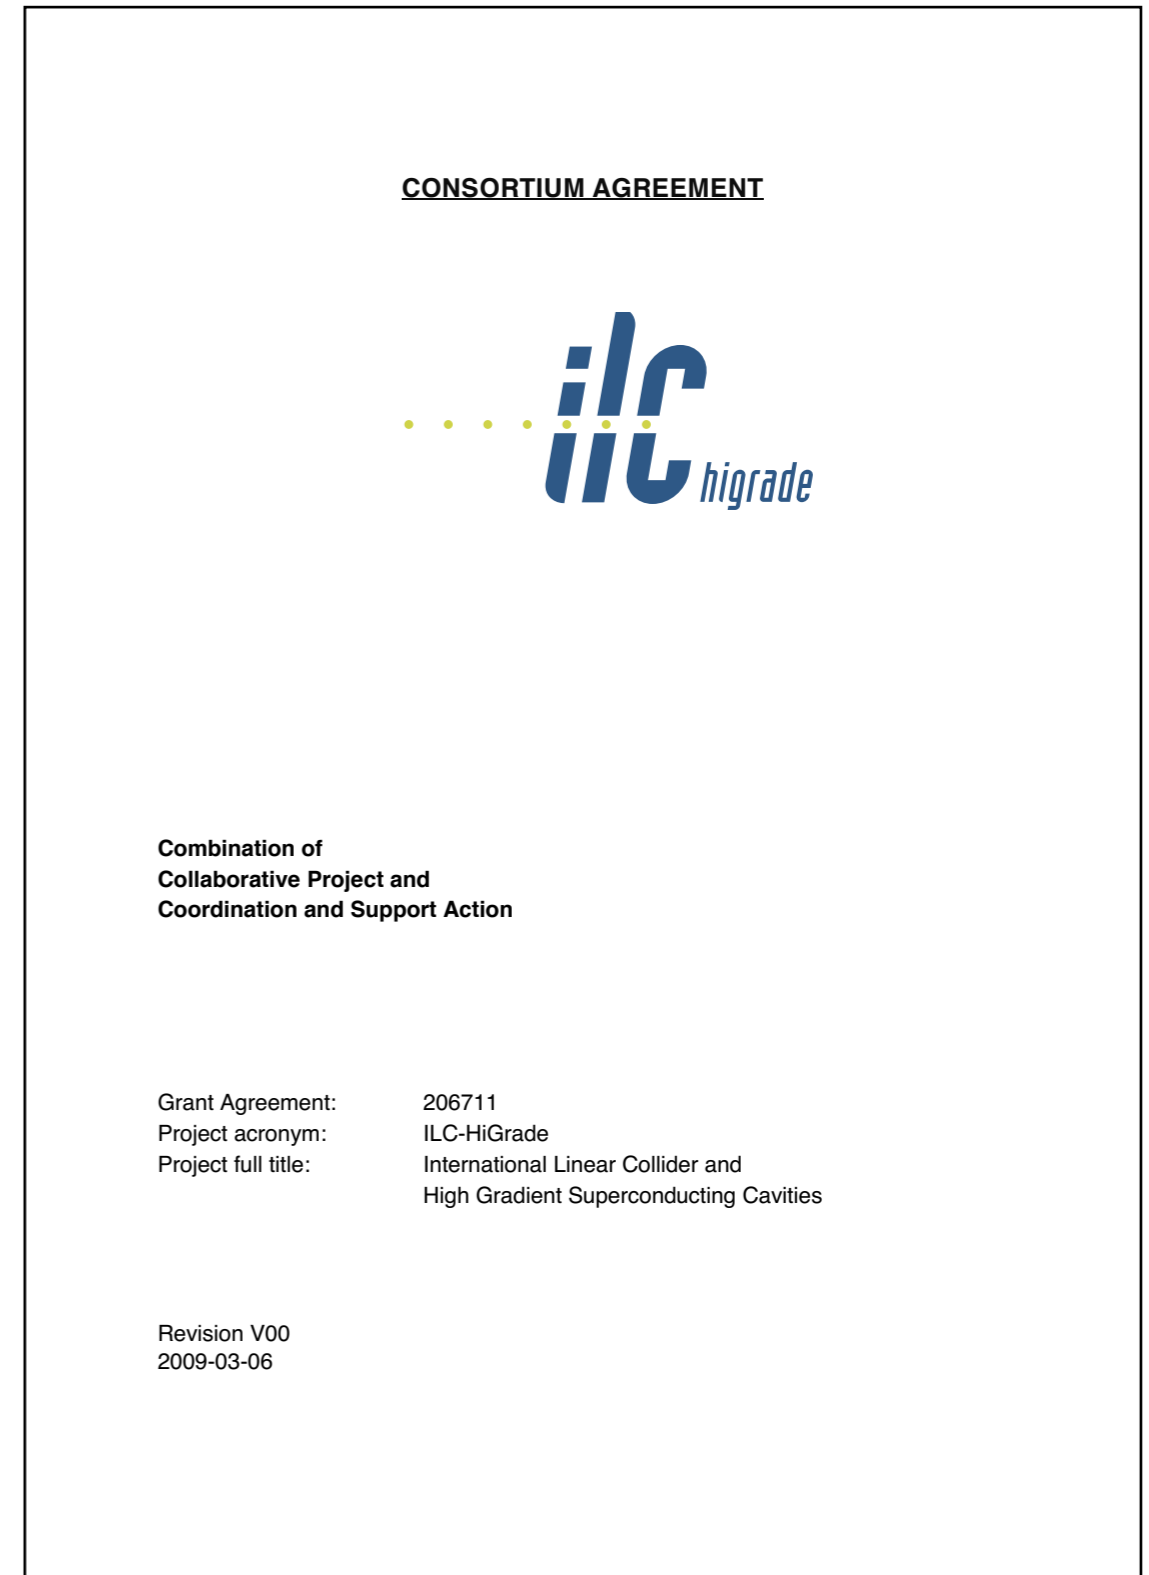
CONSORTIUM AGREEMENT

ilc higrade

Combination of
Collaborative Project and
Coordination and Support Action

| | |
|---|---|
| Grant Agreement: | 206711 |
| Project acronym: | ILC-HiGrade |
| Project full title: | International Linear Collider and High Gradient Superconducting Cavities |

Revision V00
2009-03-06